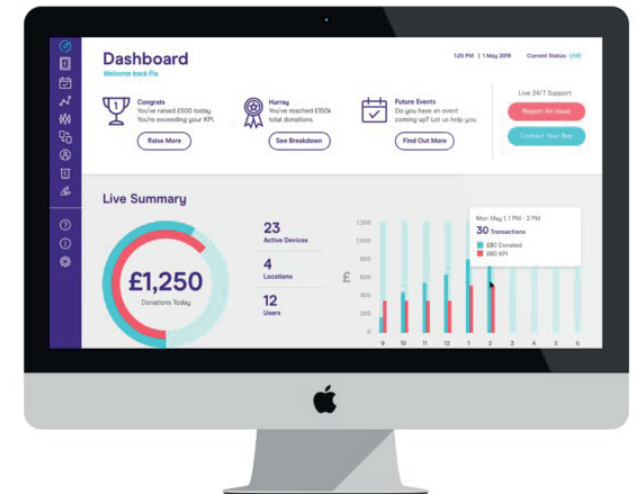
Dashboard
Welcome back Pix

1:25 PM | 1 May 2019 Current Status: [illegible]

Congrats
You've raised £500 today. You're exceeding your KPI.
Raise More

Hurray
You've reached £150k total donations.
See Breakdown

Future Events
Do you have an event coming up? Let us help you.
Find Out More

Live 24/7 Support
Report An Issue
Contact Your Rep

Live Summary

£1,250
Donations Today

23
Active Devices

4
Locations

12
Users

1,200
1,000
£

Mon May 1, 1 PM - 2 PM
30 Transactions
£80 Donated
£60 KPI

9 10 11 12 1 2 3 4 5 6